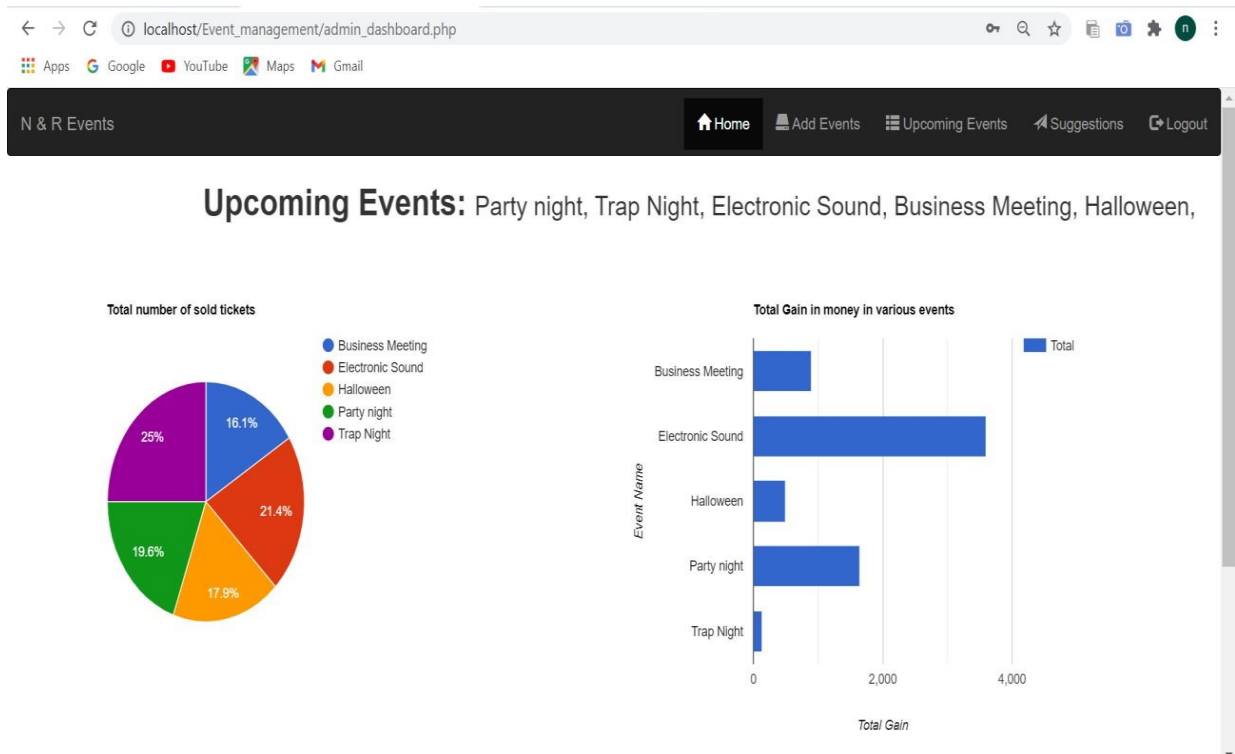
localhost/Event_management/admin_dashboard.php

Apps Google YouTube Maps Gmail

N & R Events

Home Add Events Upcoming Events Suggestions Logout

Upcoming Events: Party night, Trap Night, Electronic Sound, Business Meeting, Halloween,

Total number of sold tickets

Business Meeting
Electronic Sound
Halloween
Party night
Trap Night

16.1%
21.4%
17.9%
19.6%
25%

Total Gain in money in various events

Total

Event Name

Business Meeting
Electronic Sound
Halloween
Party night
Trap Night

0
2,000
4,000

Total Gain